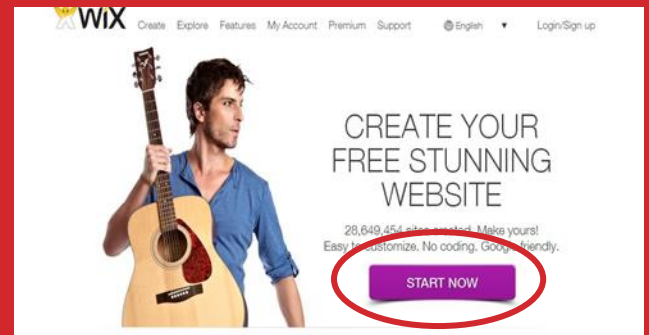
WiX Create Explore Features My Account Premium Support English ▼ Login/Sign up

CREATE YOUR FREE STUNNING WEBSITE

28,649,454 sites created. Make yours! Easy to customize. No coding. Google friendly.

START NOW